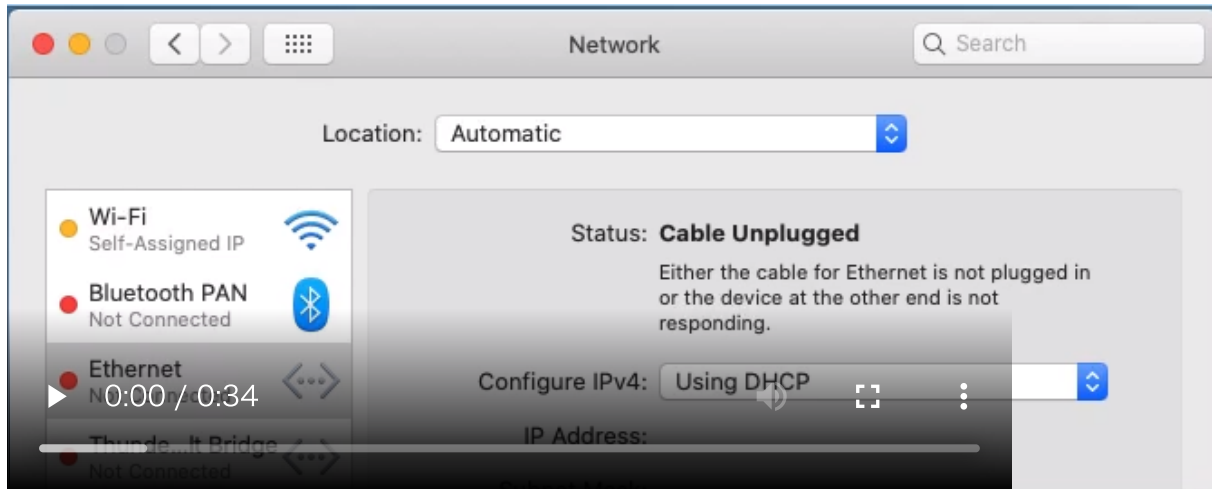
Network

Search

Location: Automatic

Wi-Fi
Self-Assigned IP

Bluetooth PAN
Not Connected

Ethernet
N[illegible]

Thunde...lt Bridge
Not Connected

Status: Cable Unplugged

Either the cable for Ethernet is not plugged in or the device at the other end is not responding.

Configure IPv4: Using DHCP

IP Address:

0:00 / 0:34